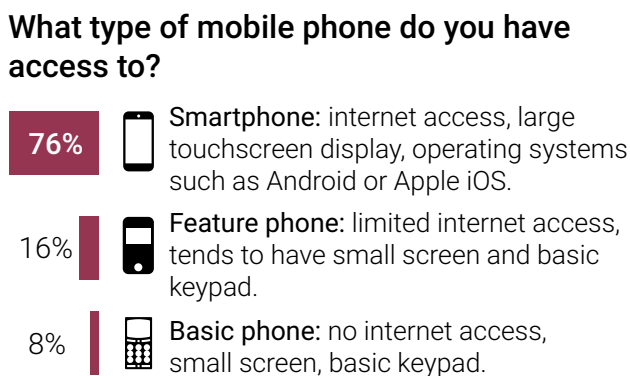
What type of mobile phone do you have access to?

76%

Smartphone: internet access, large touchscreen display, operating systems such as Android or Apple iOS.

16%

Feature phone: limited internet access, tends to have small screen and basic keypad.

8%

Basic phone: no internet access, small screen, basic keypad.